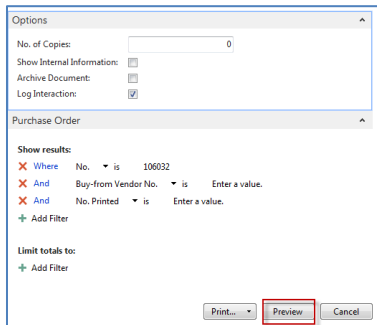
Options

No. of Copies: 0

Show Internal Information:

Archive Document:

Log Interaction:

Purchase Order

Show results:

Where No. is 106032

And Buy-from Vendor No. is Enter a value.

And No. Printed is Enter a value.

Add Filter

Limit totals to:

Add Filter

Print...

Preview

Cancel